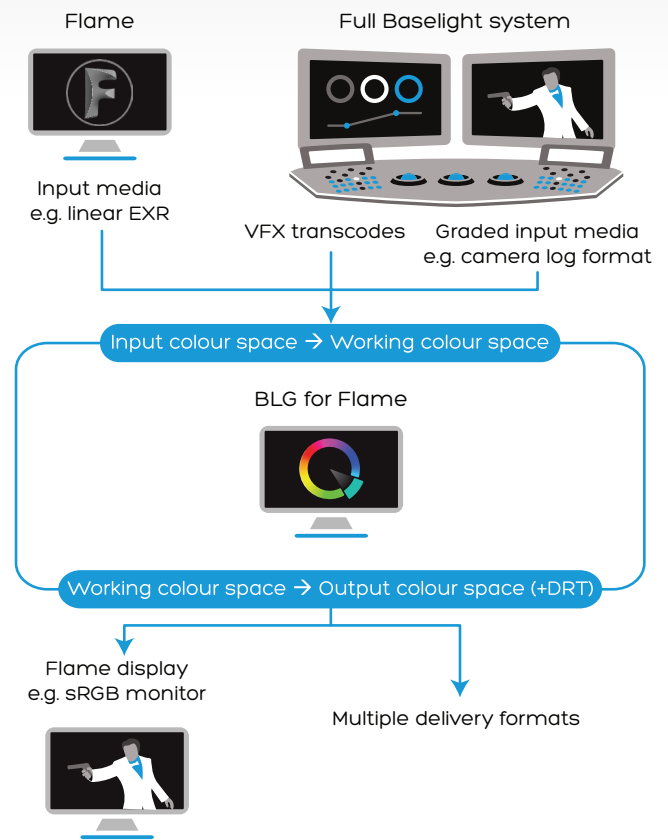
Flame

Full Baselight system

Input media
e.g. linear EXR

VFX transcodes

Graded input media
e.g. camera log format

Input colour space → Working colour space

BLG for Flame

Working colour space → Output colour space (+DRT)

Flame display
e.g. sRGB monitor

Multiple delivery formats